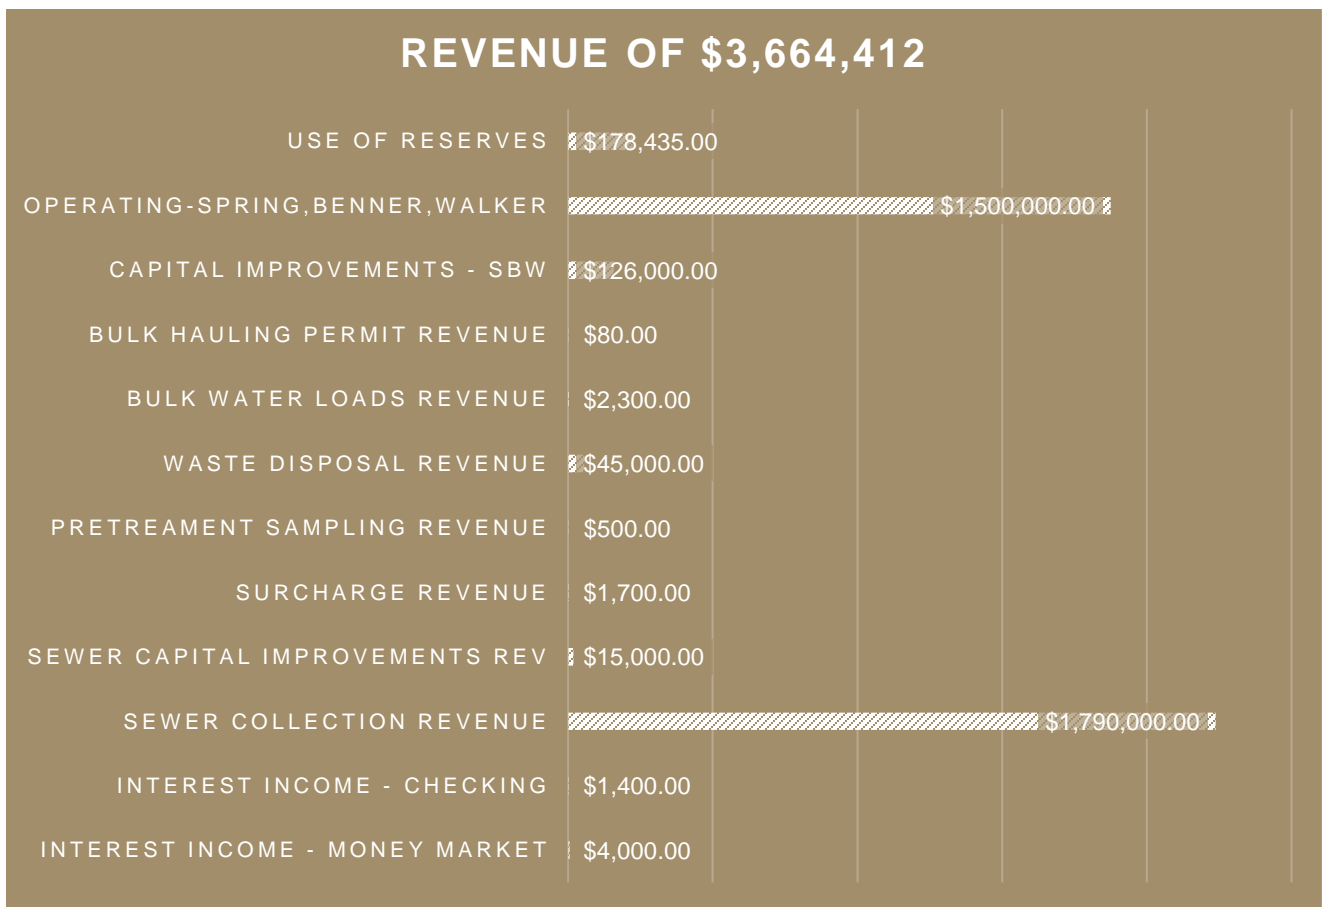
REVENUE OF $3,664,412

USE OF RESERVES $178,435.00

OPERATING-SPRING,BENNER,WALKER $1,500,000.00

CAPITAL IMPROVEMENTS - SBW $126,000.00

BULK HAULING PERMIT REVENUE $80.00

BULK WATER LOADS REVENUE $2,300.00

WASTE DISPOSAL REVENUE $45,000.00

PRETREAMENT SAMPLING REVENUE $500.00

SURCHARGE REVENUE $1,700.00

SEWER CAPITAL IMPROVEMENTS REV $15,000.00

SEWER COLLECTION REVENUE $1,790,000.00

INTEREST INCOME - CHECKING $1,400.00

INTEREST INCOME - MONEY MARKET $4,000.00